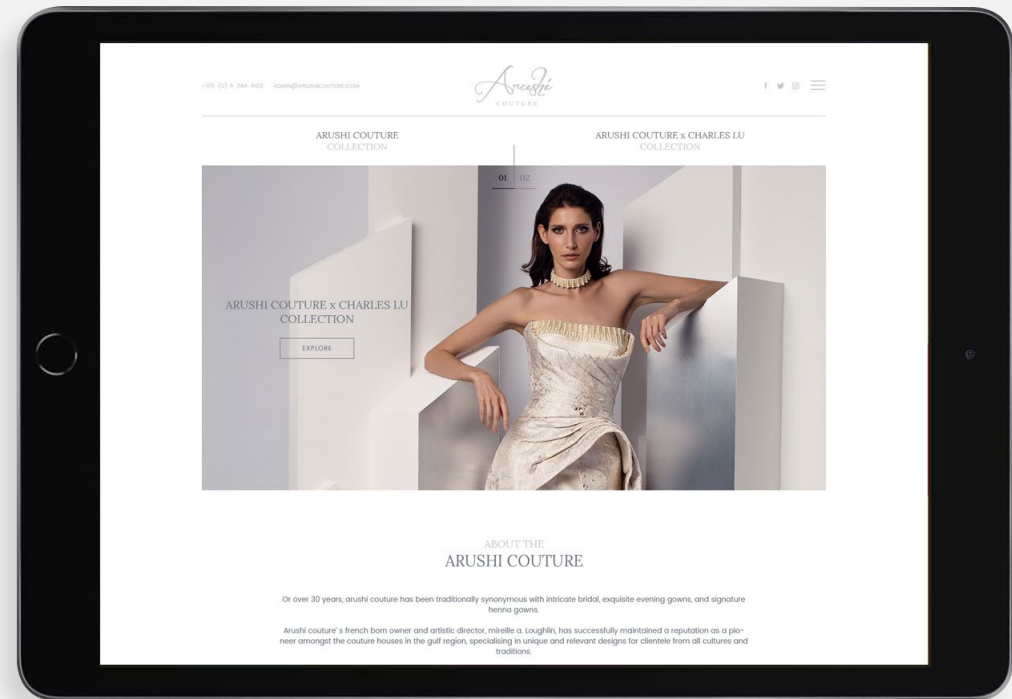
+971 (0) 4 344 4133 ADMIN@ARUSHICOUTURE.COM

Arushi
COUTURE

ARUSHI COUTURE
COLLECTION

ARUSHI COUTURE x CHARLES LU
COLLECTION

01 02

ARUSHI COUTURE x CHARLES LU
COLLECTION

EXPLORE

ABOUT THE
ARUSHI COUTURE

Or over 30 years, arushi couture has been traditionally synonymous with intricate bridal, exquisite evening gowns, and signature henna gowns.

Arushi couture' s french born owner and artistic director, mireille a. Loughlin, has successfully maintained a reputation as a pioneer amongst the couture houses in the gulf region, specialising in unique and relevant designs for clientele from all cultures and traditions.